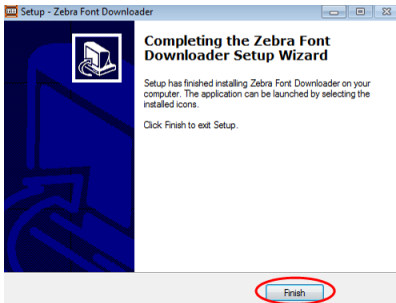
Setup - Zebra Font Downloader

Completing the Zebra Font Downloader Setup Wizard

Setup has finished installing Zebra Font Downloader on your computer. The application can be launched by selecting the installed icons.

Click Finish to exit Setup.

Finish